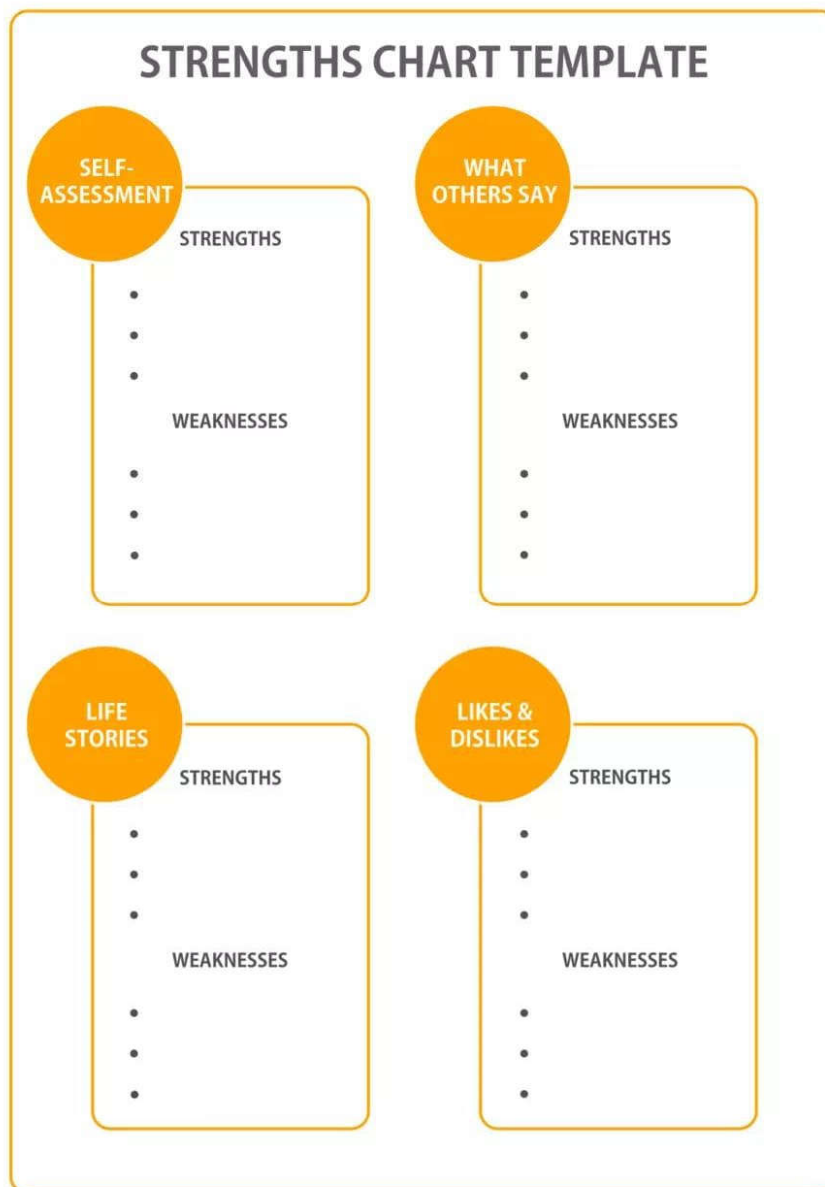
STRENGTHS CHART TEMPLATE

SELF-ASSESSMENT

STRENGTHS

•
•
•

WEAKNESSES

•
•
•

WHAT OTHERS SAY

STRENGTHS

•
•
•

WEAKNESSES

•
•
•

LIFE STORIES

STRENGTHS

•
•
•

WEAKNESSES

•
•
•

LIKES & DISLIKES

STRENGTHS

•
•
•

WEAKNESSES

•
•
•